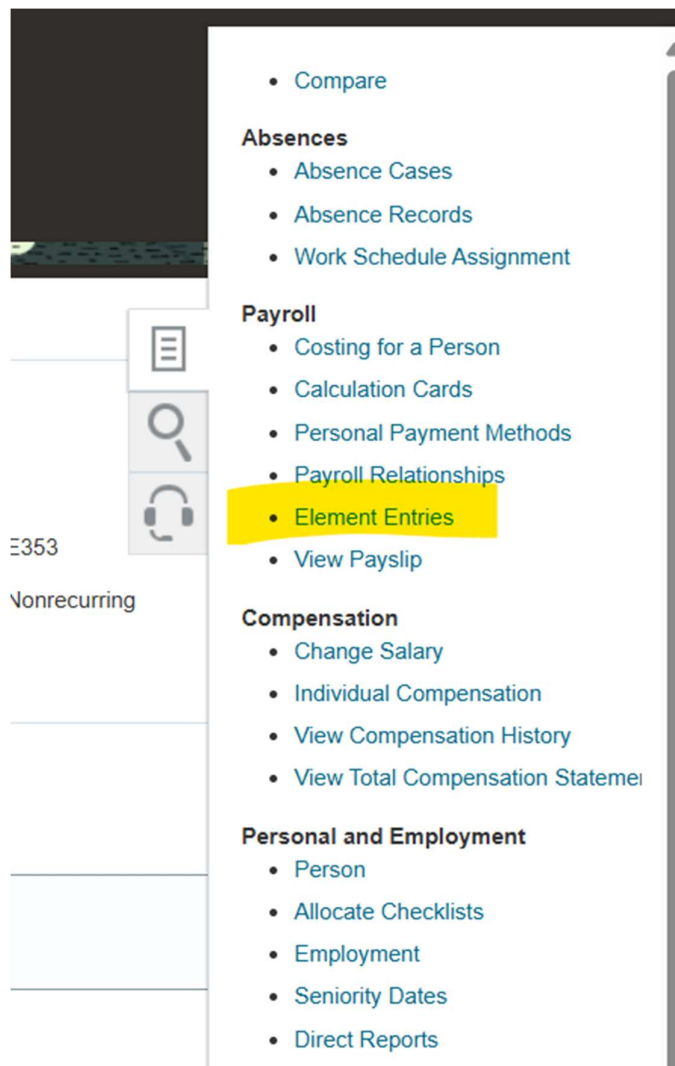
E353

Nonrecurring

- Compare

Absences
- Absence Cases
- Absence Records
- Work Schedule Assignment

Payroll
- Costing for a Person
- Calculation Cards
- Personal Payment Methods
- Payroll Relationships
- Element Entries
- View Payslip

Compensation
- Change Salary
- Individual Compensation
- View Compensation History
- View Total Compensation Statemei

Personal and Employment
- Person
- Allocate Checklists
- Employment
- Seniority Dates
- Direct Reports